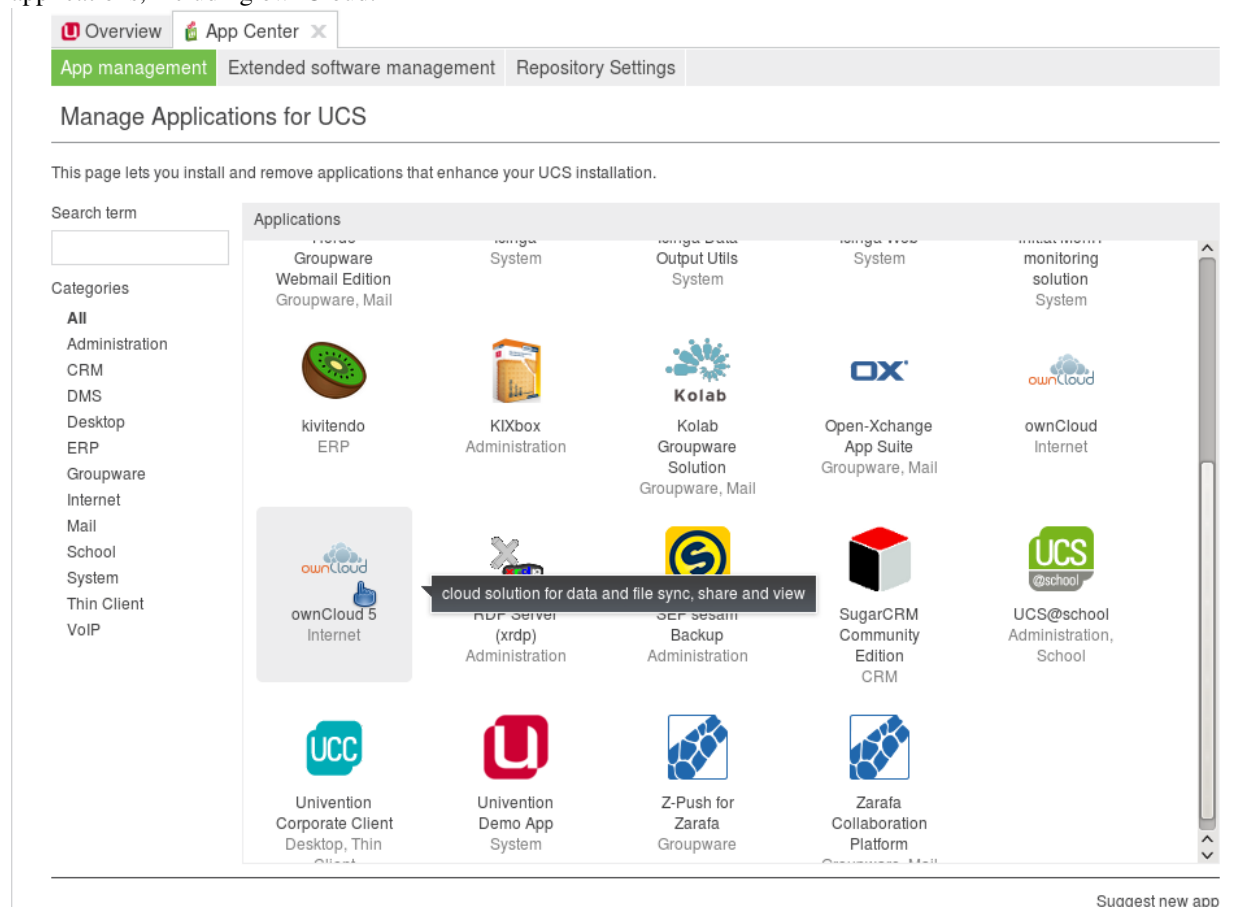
Overview App Center

App management Extended software management Repository Settings

Manage Applications for UCS

This page lets you install and remove applications that enhance your UCS installation.

Search term

Categories
All
Administration
CRM
DMS
Desktop
ERP
Groupware
Internet
Mail
School
System
Thin Client
VoIP

Applications

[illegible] Groupware Webmail Edition
Groupware, Mail

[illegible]
System

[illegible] Output Utils
System

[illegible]
System

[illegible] monitoring solution
System

kivitendo
ERP

KIXbox
Administration

Kolab
Kolab Groupware Solution
Groupware, Mail

OX
Open-Xchange App Suite
Groupware, Mail

ownCloud
ownCloud
Internet

ownCloud
ownCloud 5
Internet

cloud solution for data and file sync, share and view

RDP Server (xrdp)
Administration

SEP sesam Backup
Administration

SugarCRM Community Edition
CRM

UCS @school
UCS@school
Administration, School

UCC
Univention Corporate Client
Desktop, Thin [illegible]

Univention Demo App
System

Z-Push for Zarafa
Groupware

Zarafa Collaboration Platform
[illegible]

Suggest new app